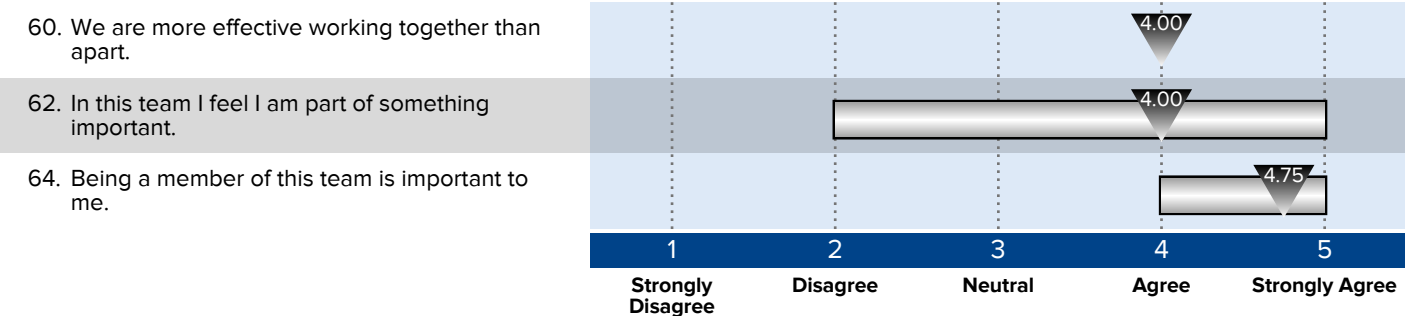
60. We are more effective working together than apart.

4.00

62. In this team I feel I am part of something important.

4.00

64. Being a member of this team is important to me.

4.75

| 1 | 2 | 3 | 4 | 5 |
|---|---|---|---|---|
| Strongly Disagree | Disagree | Neutral | Agree | Strongly Agree |